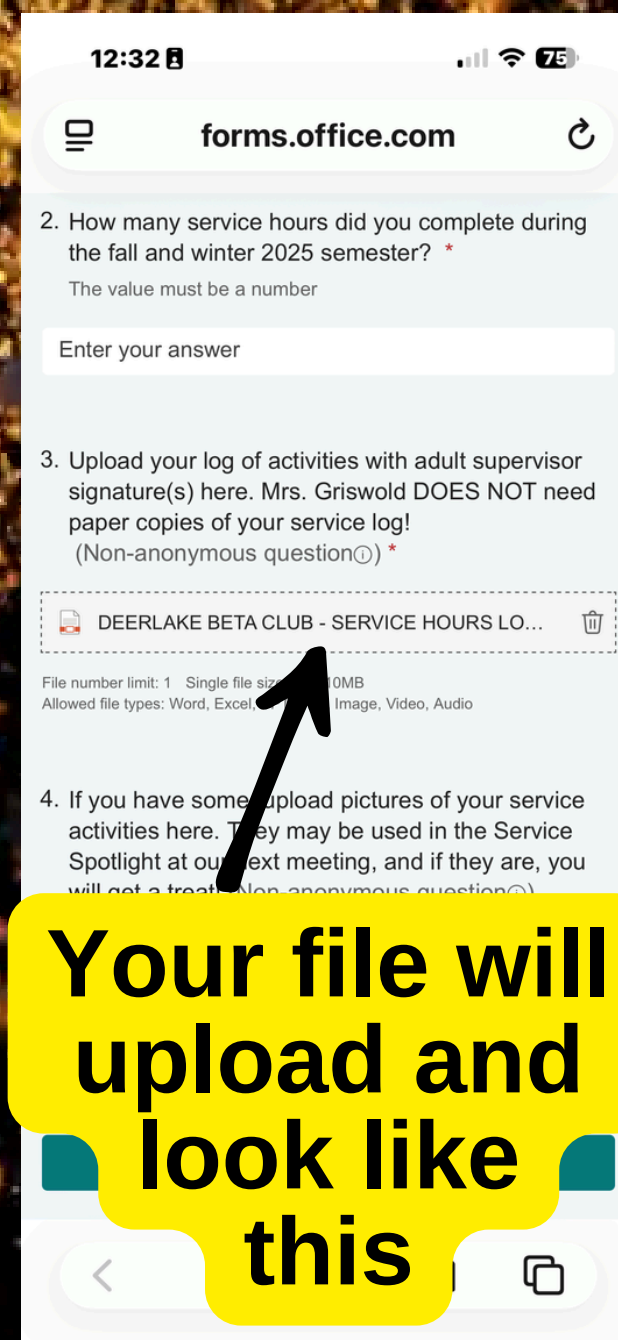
12:32

75

forms.office.com

2. How many service hours did you complete during the fall and winter 2025 semester? *

The value must be a number

Enter your answer

3. Upload your log of activities with adult supervisor signature(s) here. Mrs. Griswold DOES NOT need paper copies of your service log!
(Non-anonymous question) *

DEERLAKE BETA CLUB - SERVICE HOURS LO...

File number limit: 1 Single file size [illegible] 10MB
Allowed file types: Word, Excel, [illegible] Image, Video, Audio

4. If you have some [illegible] upload pictures of your service activities here. T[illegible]ey may be used in the Service Spotlight at our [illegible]ext meeting, and if they are, you will get a treat! (Non-anonymous question)

Your file will upload and look like this